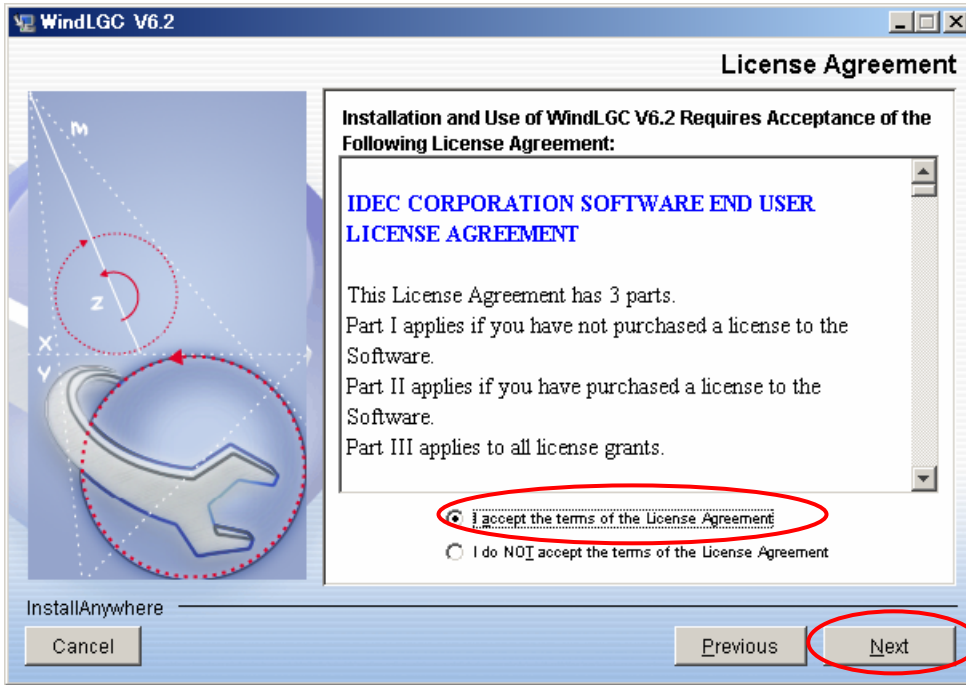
WindLGC V6.2

License Agreement

M

Z

X

Y

Installation and Use of WindLGC V6.2 Requires Acceptance of the Following License Agreement:

IDEC CORPORATION SOFTWARE END USER LICENSE AGREEMENT

This License Agreement has 3 parts.
Part I applies if you have not purchased a license to the Software.
Part II applies if you have purchased a license to the Software.
Part III applies to all license grants.

I accept the terms of the License Agreement

I do NOT accept the terms of the License Agreement

InstallAnywhere

Cancel

Previous

Next